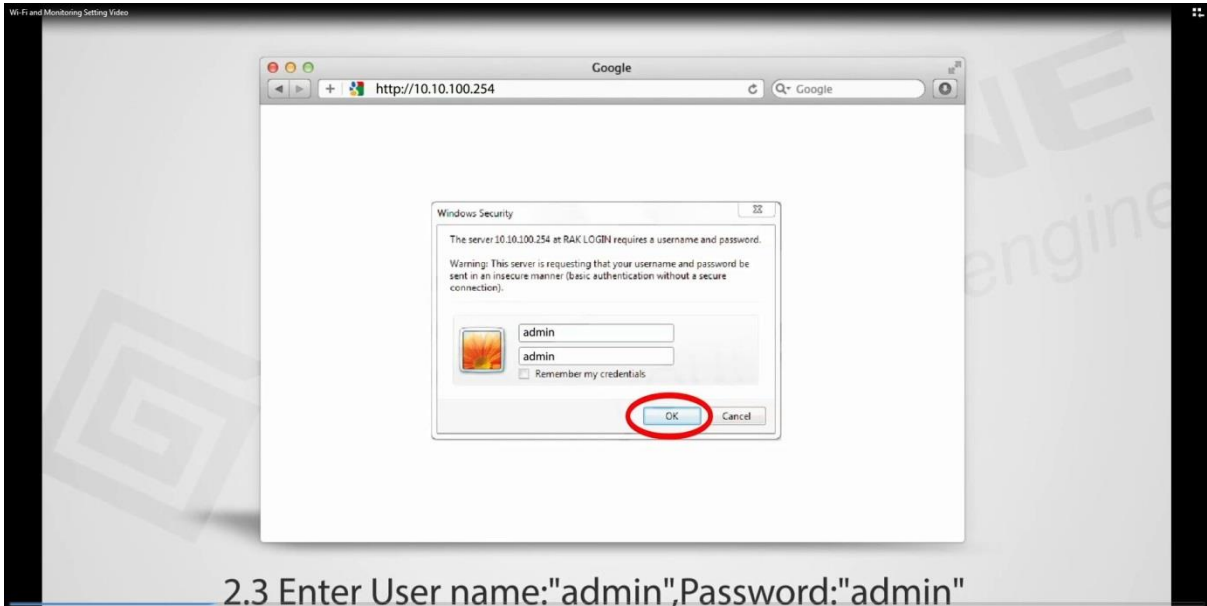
Wi-Fi and Monitoring Setting Video

Google

http://10.10.100.254

Google

Windows Security

The server 10.10.100.254 at RAK LOGIN requires a username and password.

Warning: This server is requesting that your username and password be sent in an insecure manner (basic authentication without a secure connection).

admin

admin

Remember my credentials

OK

Cancel

engine

2.3 Enter User name:"admin",Password:"admin"